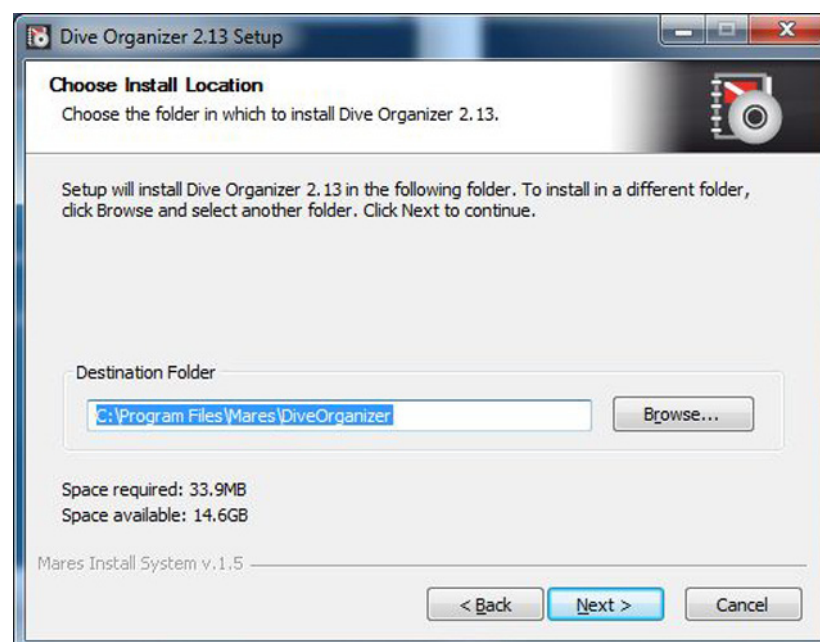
Dive Organizer 2.13 Setup

Choose Install Location
Choose the folder in which to install Dive Organizer 2.13.

Setup will install Dive Organizer 2.13 in the following folder. To install in a different folder, click Browse and select another folder. Click Next to continue.

Destination Folder

C:\Program Files\Mares\DiveOrganizer

Browse...

Space required: 33.9MB
Space available: 14.6GB

Mares Install System v.1.5

< Back

Next >

Cancel